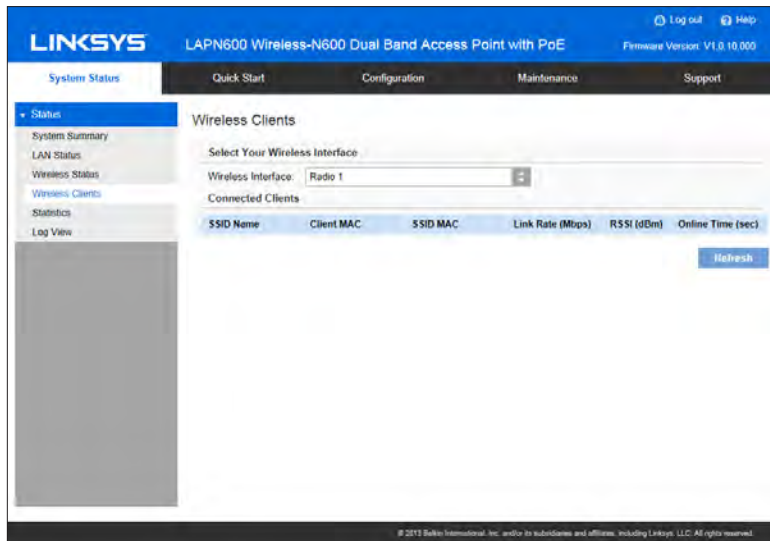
LINKSYS

LAPN600 Wireless-N600 Dual Band Access Point with PoE

Log out Help

Firmware Version: V1.0.10.000

System Status | Quick Start | Configuration | Maintenance | Support

Status
System Summary
LAN Status
Wireless Status
Wireless Clients
Statistics
Log View

Wireless Clients

Select Your Wireless Interface

Wireless Interface: Radio 1

Connected Clients

| SSID Name | Client MAC | SSID MAC | Link Rate (Mbps) | RSSI (dBm) | Online Time (sec) |
|---|---|---|---|---|---|

Refresh

© 2013 Belkin International, Inc. and/or its subsidiaries and affiliates, including Linksys, LLC. All rights reserved.